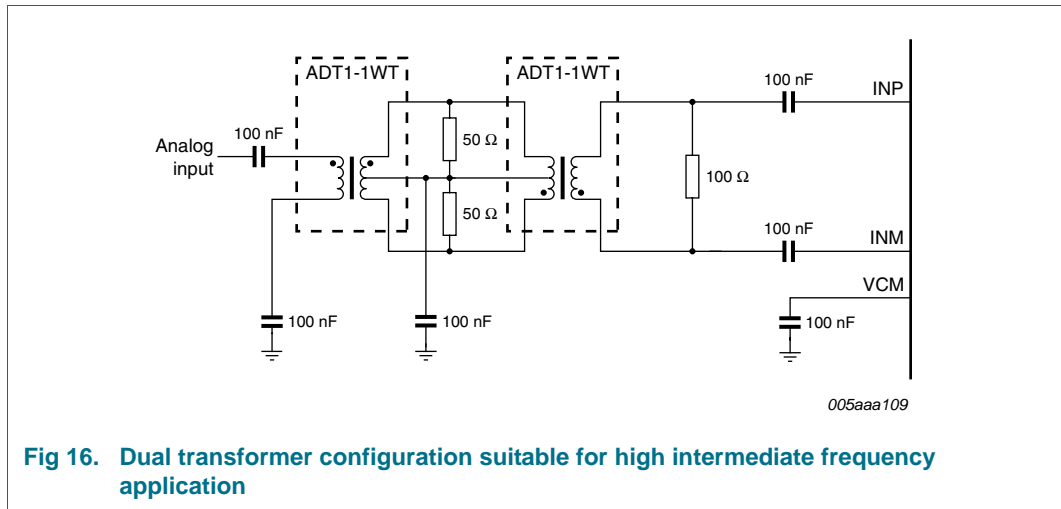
ADT1-1WT

ADT1-1WT

100 nF

INP

Analog input

100 nF

50 Ω

100 Ω

50 Ω

100 nF

INM

VCM

100 nF

100 nF

100 nF

005aaa109

Fig 16. Dual transformer configuration suitable for high intermediate frequency application